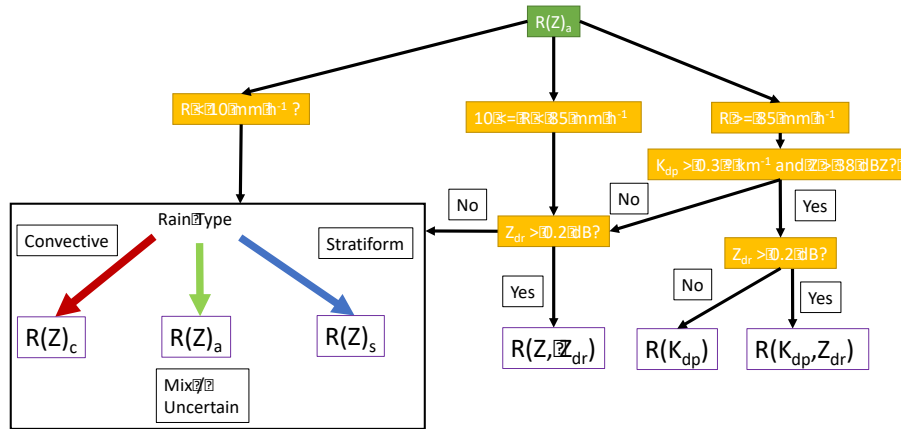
$R(Z)_a$

$R < 10$ mm h$^{-1}$ ?

$10 <= R < 85$ mm h$^{-1}$

$R >= 85$ mm h$^{-1}$

$K_{dp} > 0.3$ km$^{-1}$ and $Z > 38$ dBZ?

No

No

Yes

$Z_{dr} > 0.2$ dB?

$Z_{dr} > 0.2$ dB?

Rain Type

Convective

Stratiform

Yes

No

Yes

$R(Z)_c$

$R(Z)_a$

$R(Z)_s$

$R(Z, Z_{dr})$

$R(K_{dp})$

$R(K_{dp}, Z_{dr})$

Mix / Uncertain